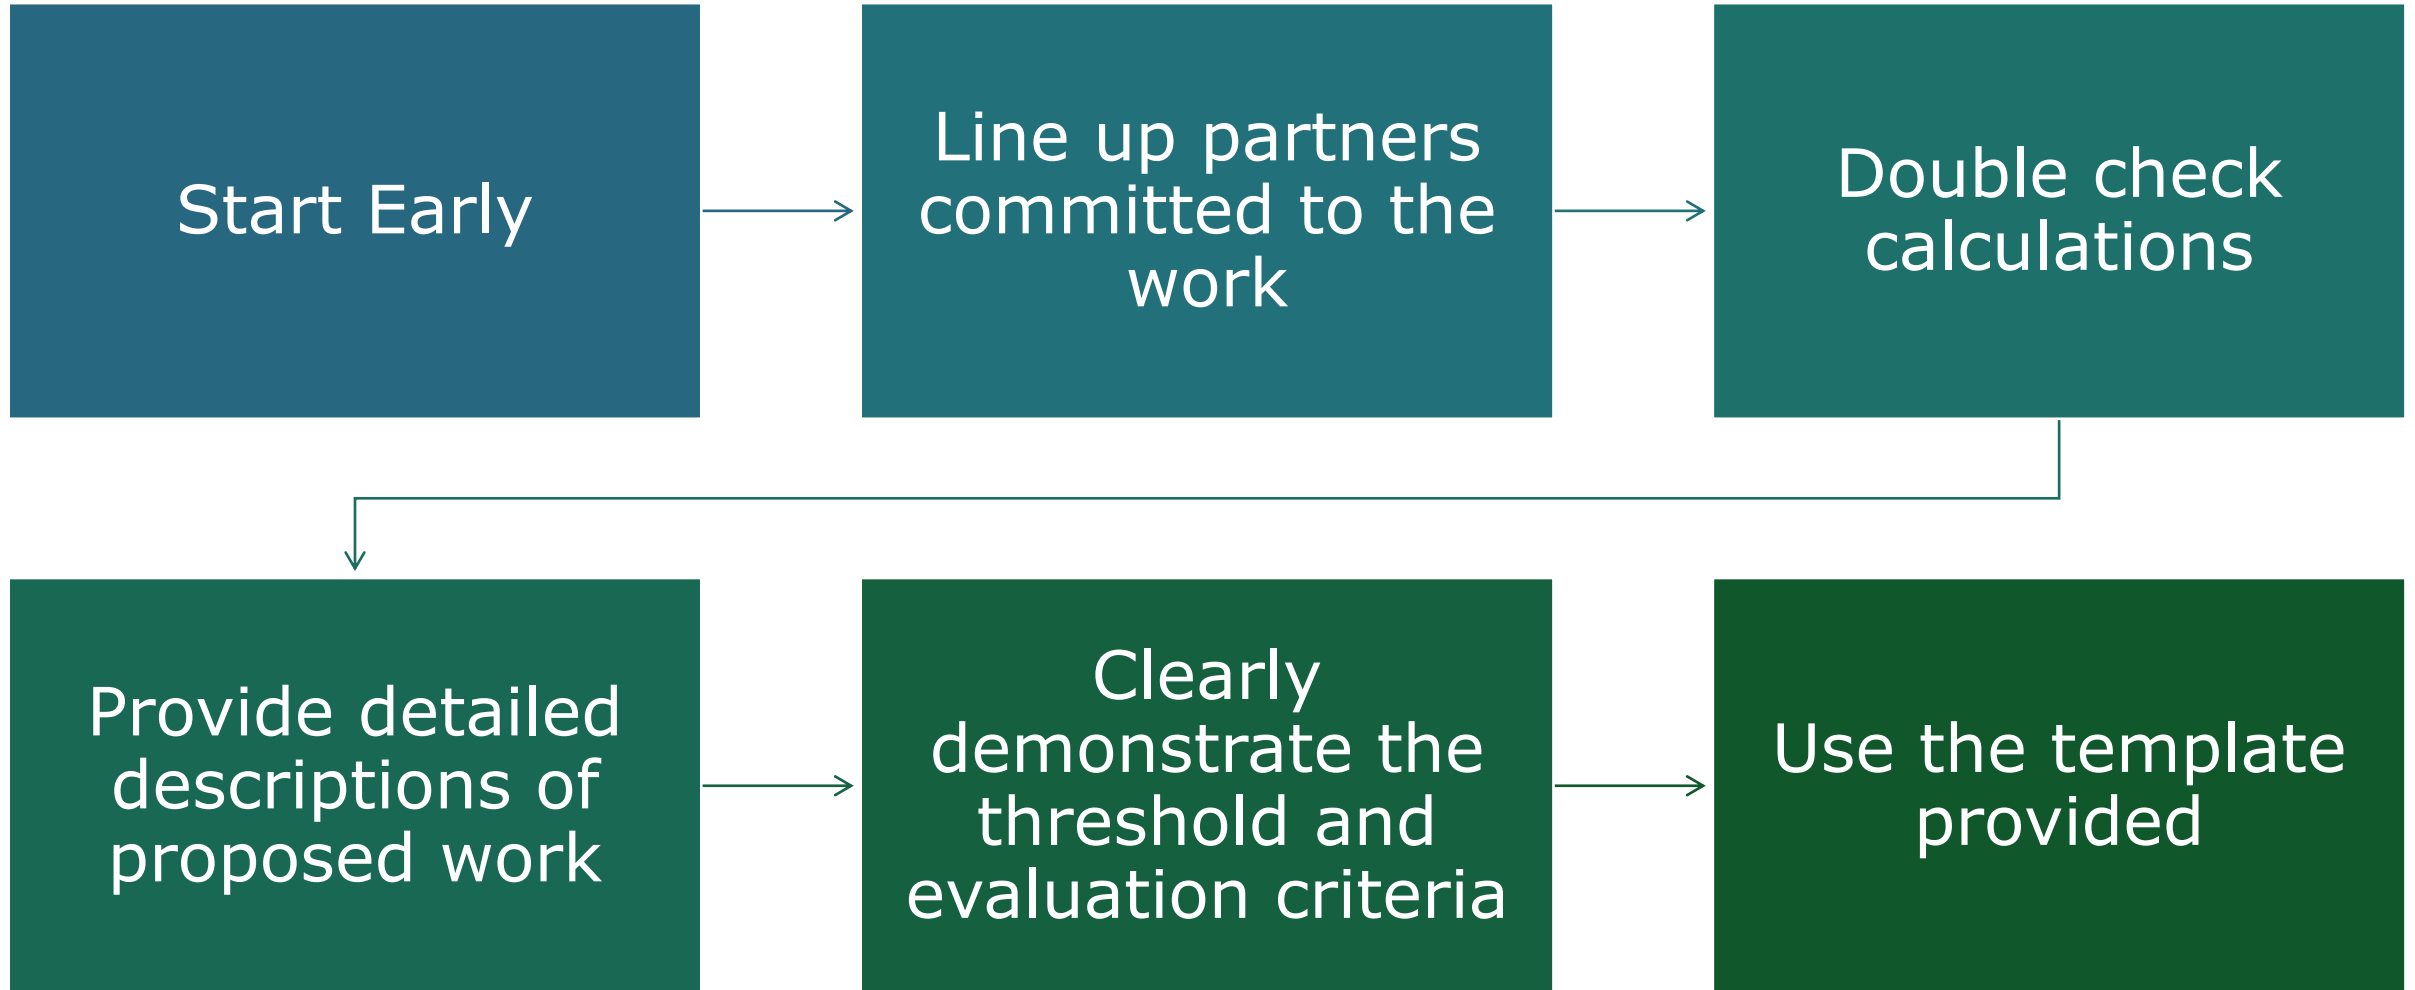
Start Early

Line up partners committed to the work

Double check calculations

Provide detailed descriptions of proposed work

Clearly demonstrate the threshold and evaluation criteria

Use the template provided